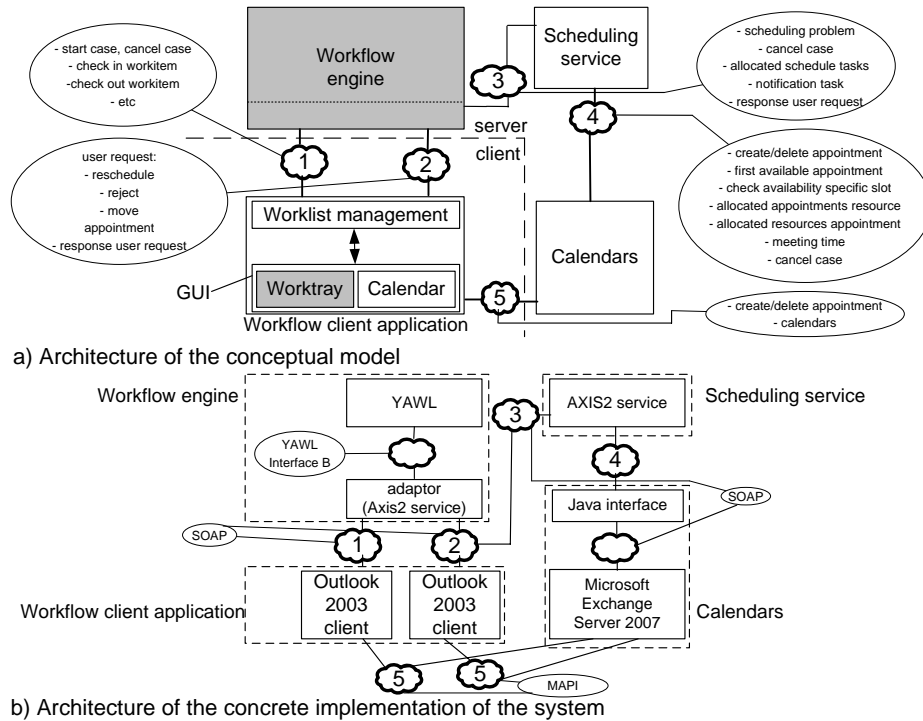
- start case, cancel case
- check in workitem
-check out workitem
- etc

Workflow engine

Scheduling service

- scheduling problem
- cancel case
- allocated schedule tasks
- notification task
- response user request

3

4

server

client

1

2

user request:
- reschedule
- reject
- move appointment
- response user request

- create/delete appointment
- first available appointment
- check availability specific slot
- allocated appointments resource
- allocated resources appointment
- meeting time
- cancel case

Worklist management

Calendars

GUI

Worktray

Calendar

5

Workflow client application

- create/delete appointment
- calendars

a) Architecture of the conceptual model

Workflow engine

YAWL

3

AXIS2 service

Scheduling service

YAWL Interface B

4

adaptor (Axis2 service)

SOAP

Java interface

SOAP

1

2

Workflow client application

Outlook 2003 client

Outlook 2003 client

Microsoft Exchange Server 2007

Calendars

5

5

MAPI

b) Architecture of the concrete implementation of the system